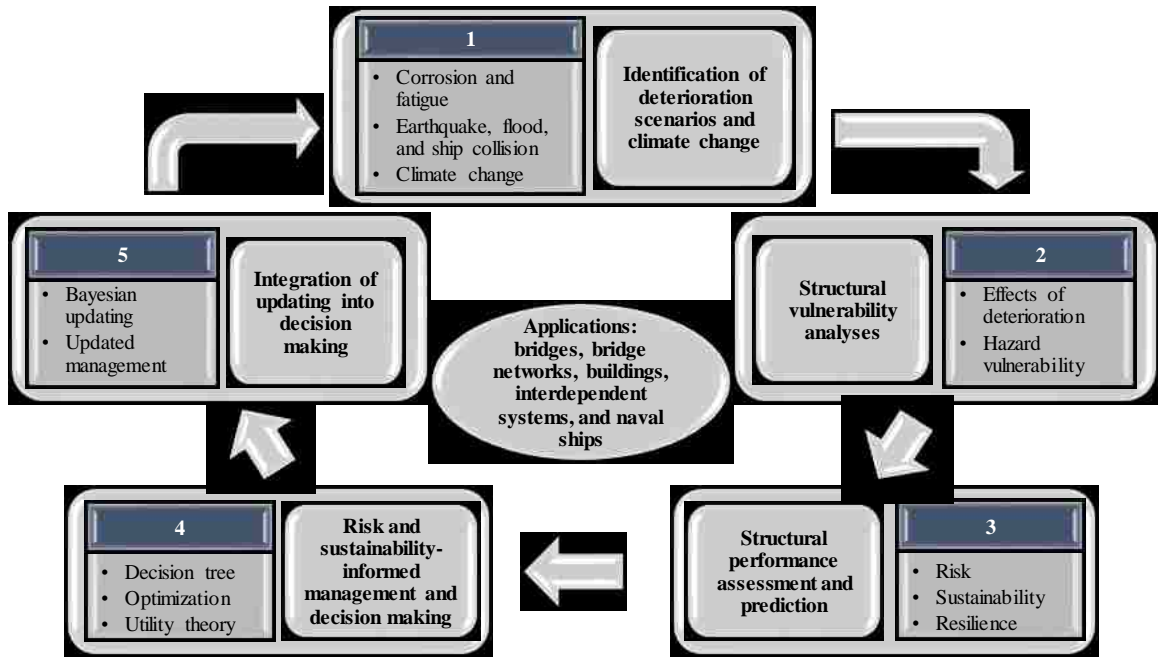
1

• Corrosion and fatigue
• Earthquake, flood, and ship collision
• Climate change

Identification of deterioration scenarios and climate change

Structural vulnerability analyses

2

• Effects of deterioration
• Hazard vulnerability

Structural performance assessment and prediction

3

• Risk
• Sustainability
• Resilience

4

• Decision tree
• Optimization
• Utility theory

Risk and sustainability-informed management and decision making

5

• Bayesian updating
• Updated management

Integration of updating into decision making

Applications: bridges, bridge networks, buildings, interdependent systems, and naval ships